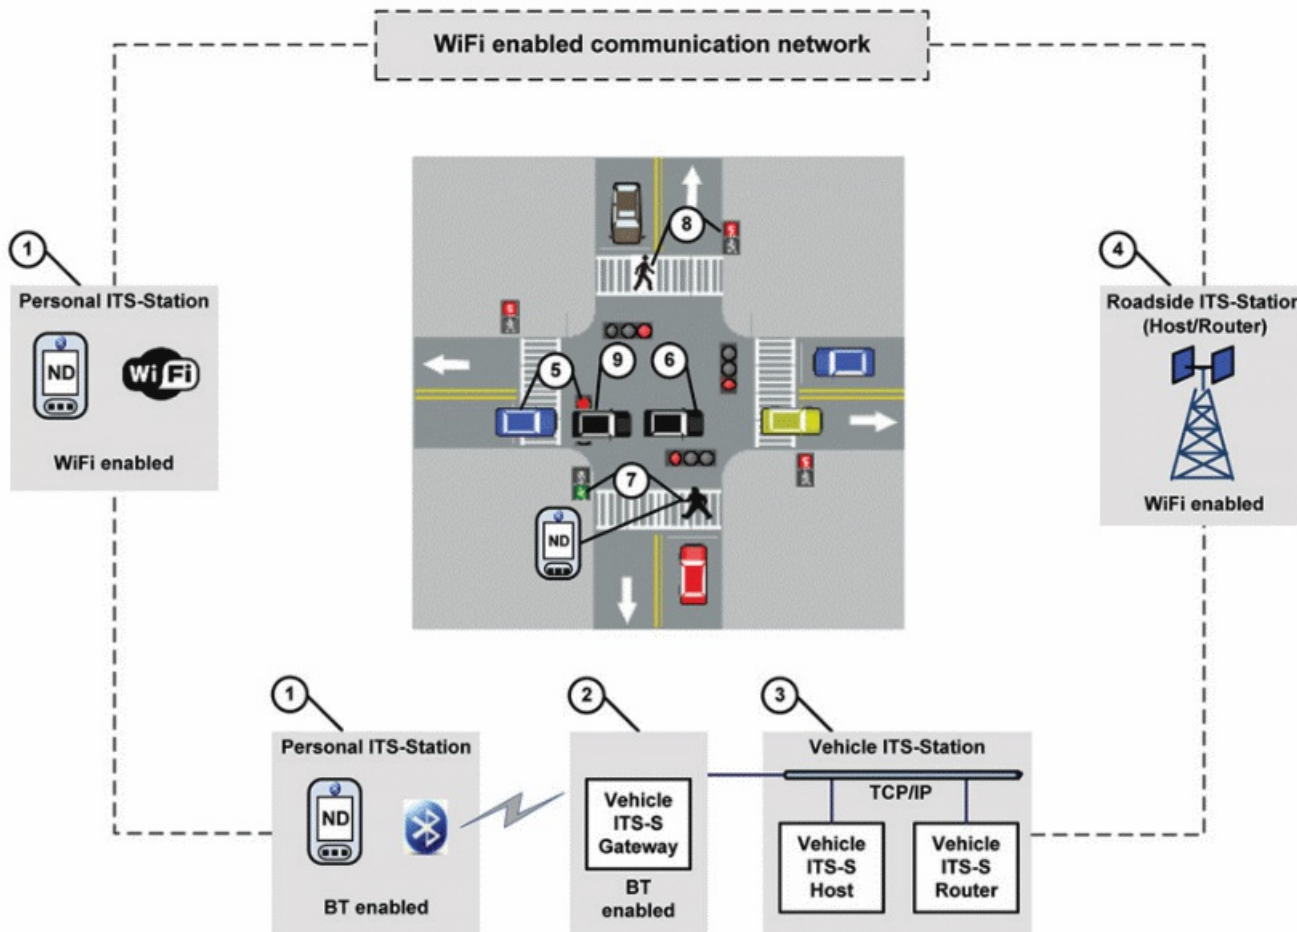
WiFi enabled communication network

1
Personal ITS-Station
ND
WiFi
WiFi enabled

4
Roadside ITS-Station (Host/Router)
WiFi enabled

8
5
9
6
7
ND

1
Personal ITS-Station
ND
BT enabled

2
Vehicle ITS-S Gateway
BT enabled

3
Vehicle ITS-Station
TCP/IP
Vehicle ITS-S Host
Vehicle ITS-S Router